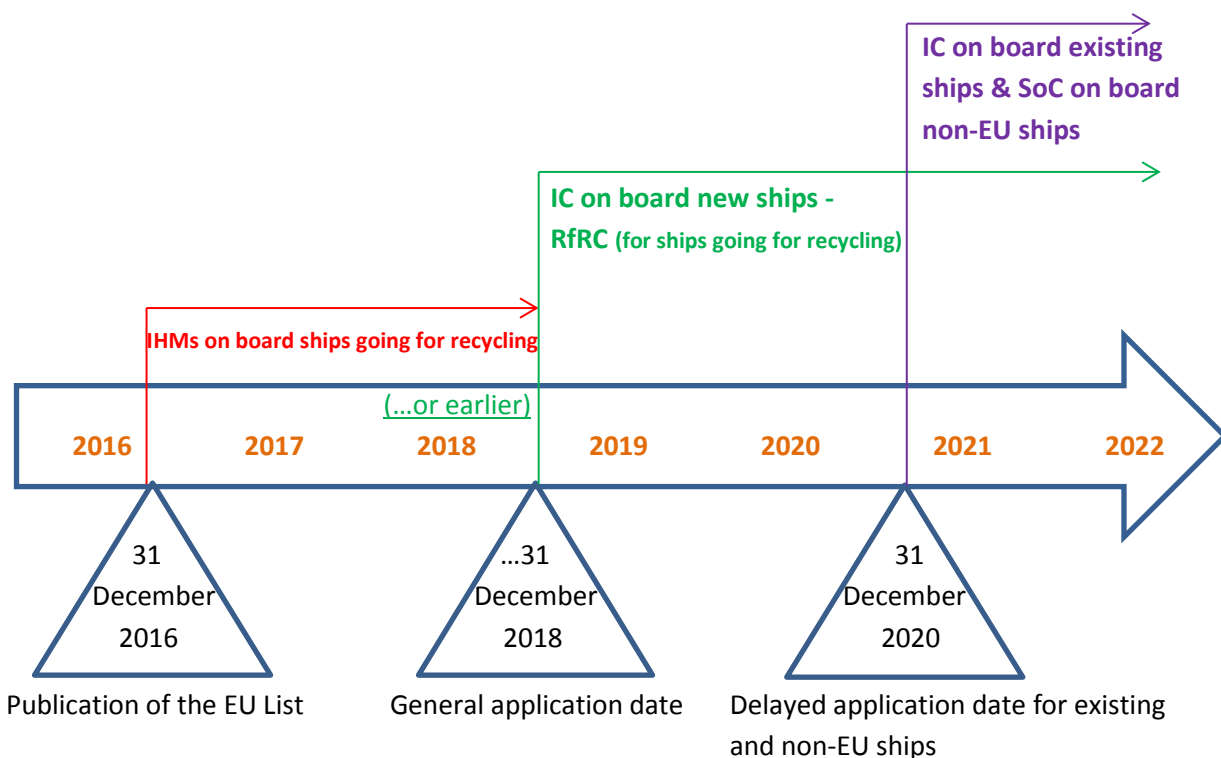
IC on board existing ships & SoC on board non-EU ships

IC on board new ships - RfRC (for ships going for recycling)

IHMs on board ships going for recycling

(...or earlier)

2016 2017 2018 2019 2020 2021 2022

31 December 2016

Publication of the EU List

...31 December 2018

General application date

31 December 2020

Delayed application date for existing and non-EU ships